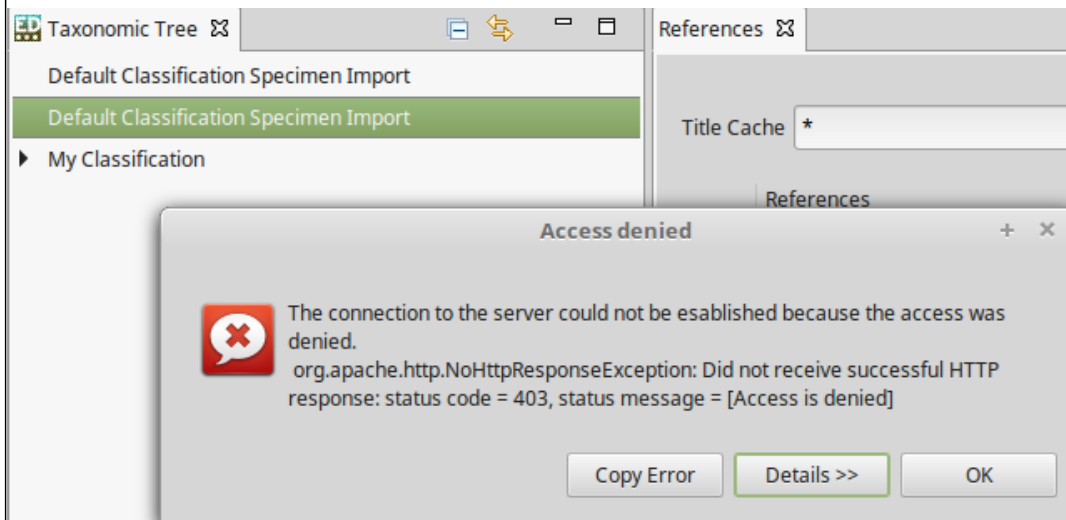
ED Taxonomic Tree

Default Classification Specimen Import

Default Classification Specimen Import

My Classification

References

Title Cache *

References

Access denied

The connection to the server could not be esablished because the access was denied.
org.apache.http.NoHttpResponseException: Did not receive successful HTTP response: status code = 403, status message = [Access is denied]

Copy Error

Details >>

OK